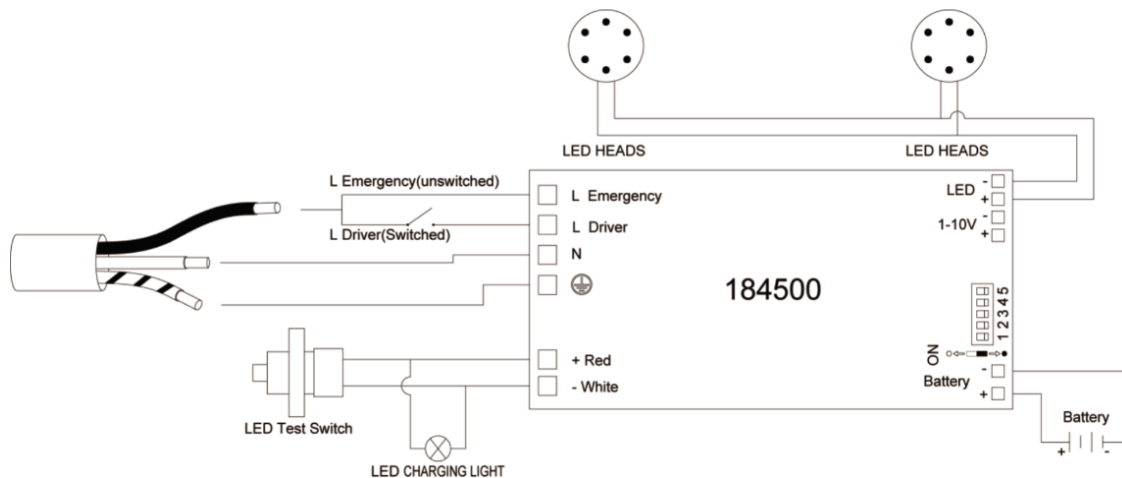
LED HEADS

LED HEADS

L Emergency(unswitched)

L Driver(Switched)

L Emergency

L Driver

N

⏚

LED -
+

1-10V -
+

184500

1 2 3 4 5

ON

+ Red

- White

Battery -
+

Battery

+ -

LED Test Switch

LED CHARGING LIGHT